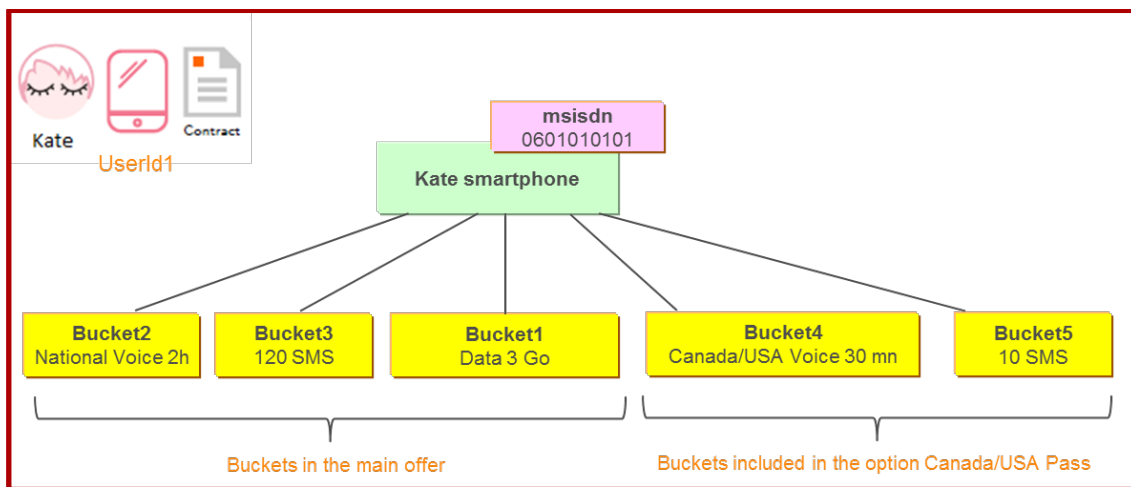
Kate

Contract

UserId1

msisdn
0601010101

Kate smartphone

Bucket2
National Voice 2h

Bucket3
120 SMS

Bucket1
Data 3 Go

Bucket4
Canada/USA Voice 30 mn

Bucket5
10 SMS

Buckets in the main offer

Buckets included in the option Canada/USA Pass